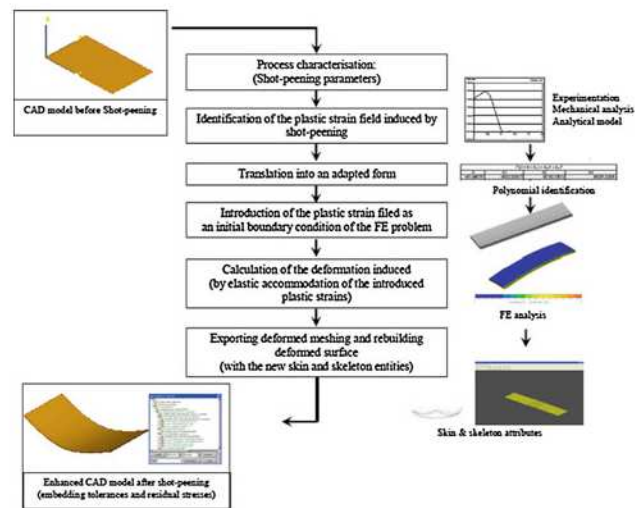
CAD model before Shot-peening

Process characterisation:
(Shot-peening parameters)

Identification of the plastic strain field induced by shot-peening

Translation into an adapted form

Introduction of the plastic strain filed as an initial boundary condition of the FE problem

Calculation of the deformation induced
(by elastic accommodation of the introduced plastic strains)

Exporting deformed meshing and rebuilding deformed surface
(with the new skin and skeleton entities)

Experimentation
Mechanical analysis
Analytical model

Polynomial identification

FE analysis

Skin & skeleton attributes

Enhanced CAD model after shot-peening
(embedding tolerances and residual stresses)